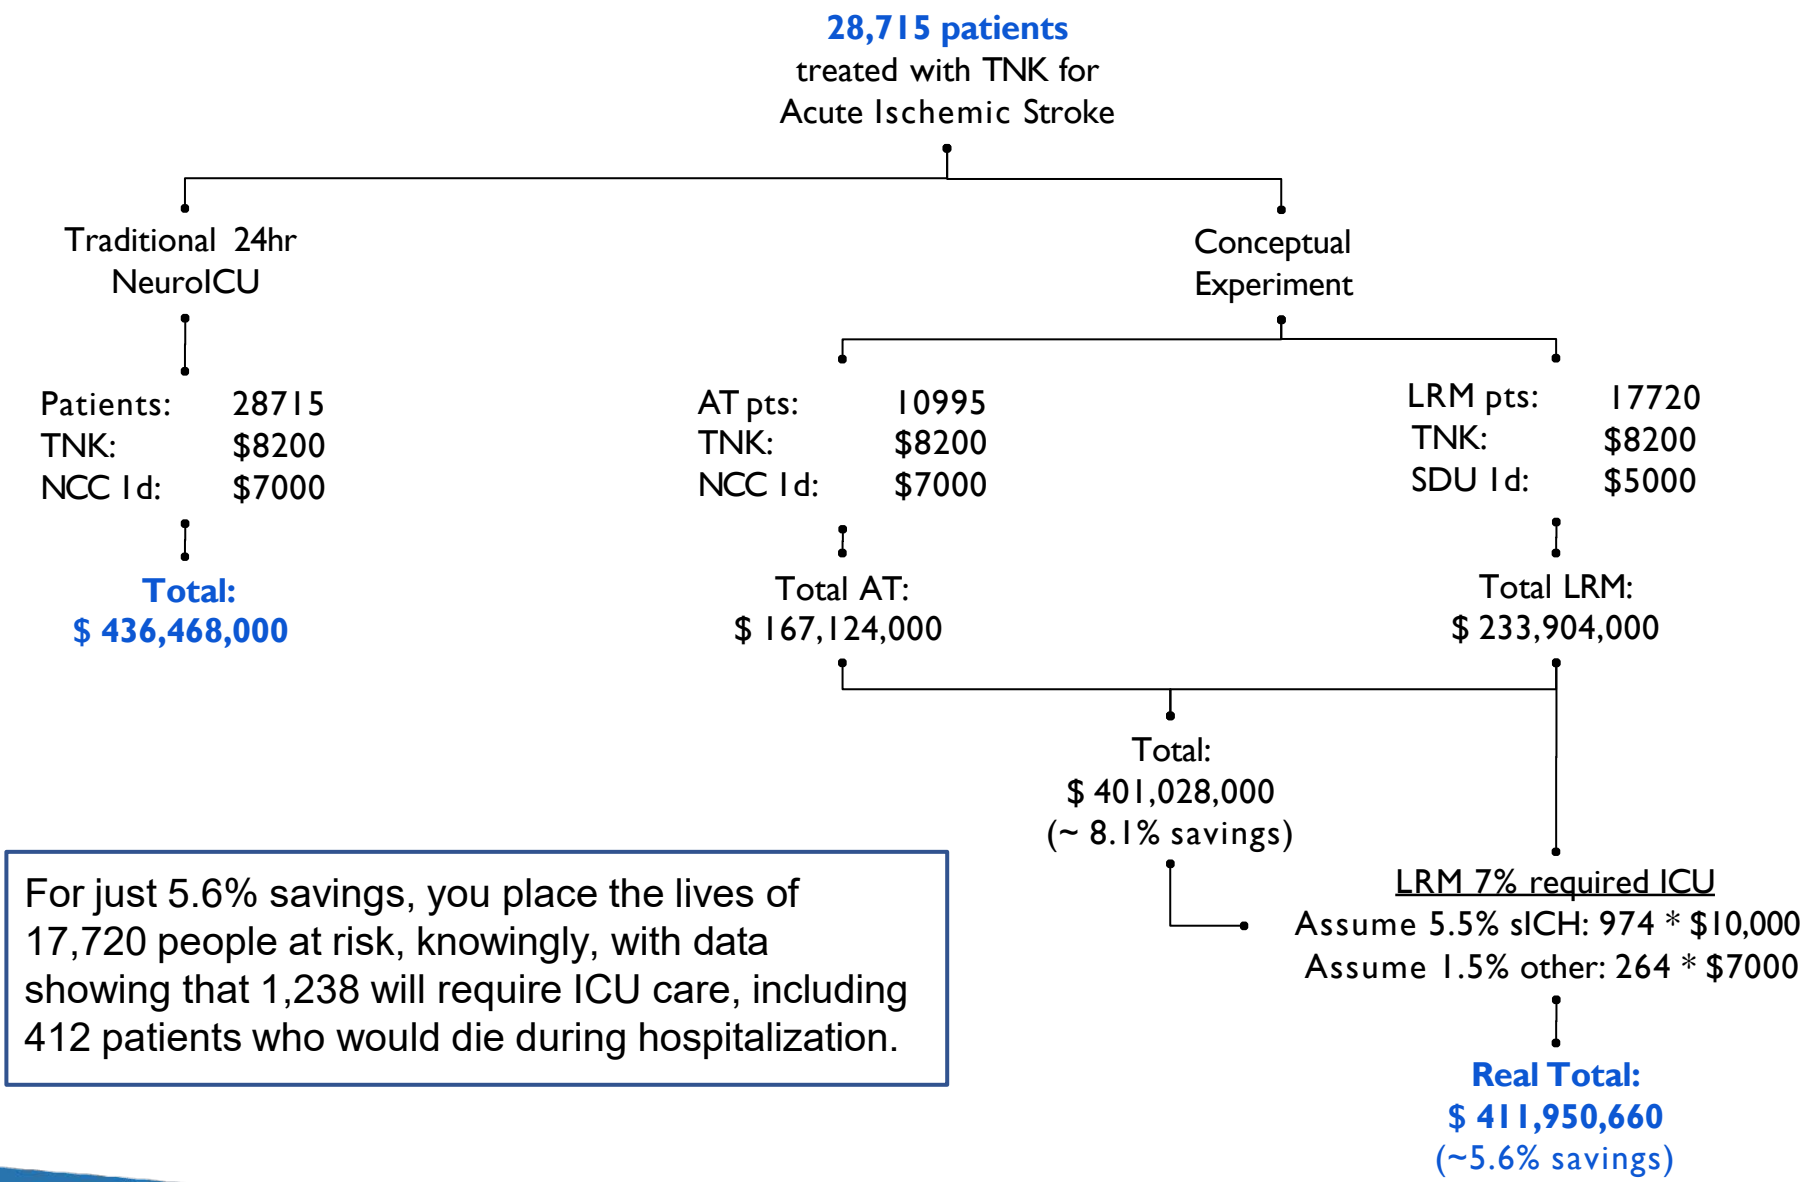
**28,715 patients**
treated with TNK for
Acute Ischemic Stroke

Traditional 24hr
NeuroICU

Conceptual
Experiment

Patients: 28715
TNK: \$8200
NCC 1d: \$7000

AT pts: 10995
TNK: \$8200
NCC 1d: \$7000

LRM pts: 17720
TNK: \$8200
SDU 1d: \$5000

**Total:**
**\$ 436,468,000**

Total AT:
\$ 167,124,000

Total LRM:
\$ 233,904,000

Total:
\$ 401,028,000
(~ 8.1% savings)

LRM 7% required ICU
Assume 5.5% sICH: 974 * \$10,000
Assume 1.5% other: 264 * \$7000

**Real Total:**
**\$ 411,950,660**
(~5.6% savings)

For just 5.6% savings, you place the lives of 17,720 people at risk, knowingly, with data showing that 1,238 will require ICU care, including 412 patients who would die during hospitalization.